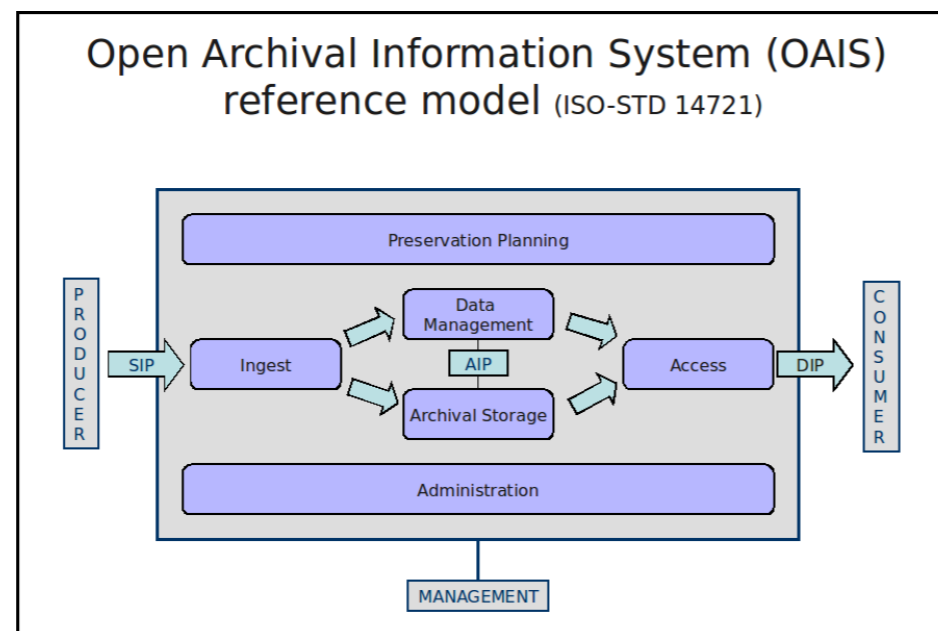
Open Archival Information System (OAIS) reference model (ISO-STD 14721)

Preservation Planning

PRODUCER

SIP

Ingest

Data Management

AIP

Archival Storage

Access

DIP

CONSUMER

Administration

MANAGEMENT